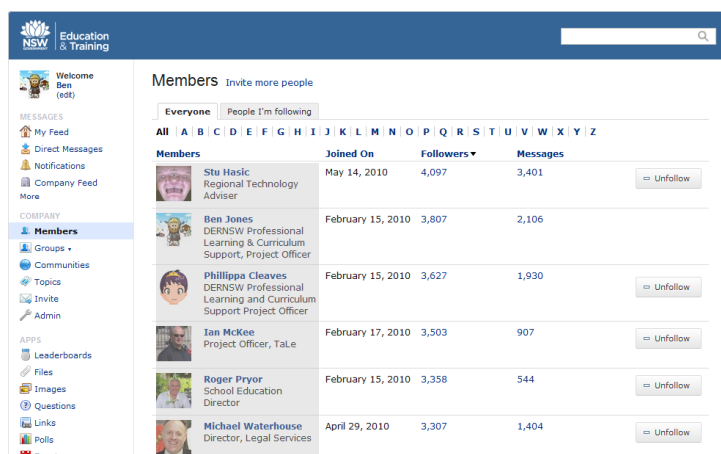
NSW GOVERNMENT Education & Training

Welcome Ben (edit)

MESSAGES
My Feed
Direct Messages
Notifications
Company Feed
More

COMPANY
Members
Groups
Communities
Topics
Invite
Admin

APPS
Leaderboards
Files
Images
Questions
Links
Polls

Members Invite more people

Everyone | People I'm following

All | A | B | C | D | E | F | G | H | I | J | K | L | M | N | O | P | Q | R | S | T | U | V | W | X | Y | Z

| Members | Joined On | Followers | Messages | |
|---|---|---|---|---|
| Stu Hasic Regional Technology Adviser | May 14, 2010 | 4,097 | 3,401 | Unfollow |
| Ben Jones DERNSW Professional Learning & Curriculum Support, Project Officer | February 15, 2010 | 3,807 | 2,106 | |
| Phillippa Cleaves DERNSW Professional Learning and Curriculum Support Project Officer | February 15, 2010 | 3,627 | 1,930 | Unfollow |
| Ian McKee Project Officer, TaLe | February 17, 2010 | 3,503 | 907 | Unfollow |
| Roger Pryor School Education Director | February 15, 2010 | 3,358 | 544 | Unfollow |
| Michael Waterhouse Director, Legal Services | April 29, 2010 | 3,307 | 1,404 | Unfollow |